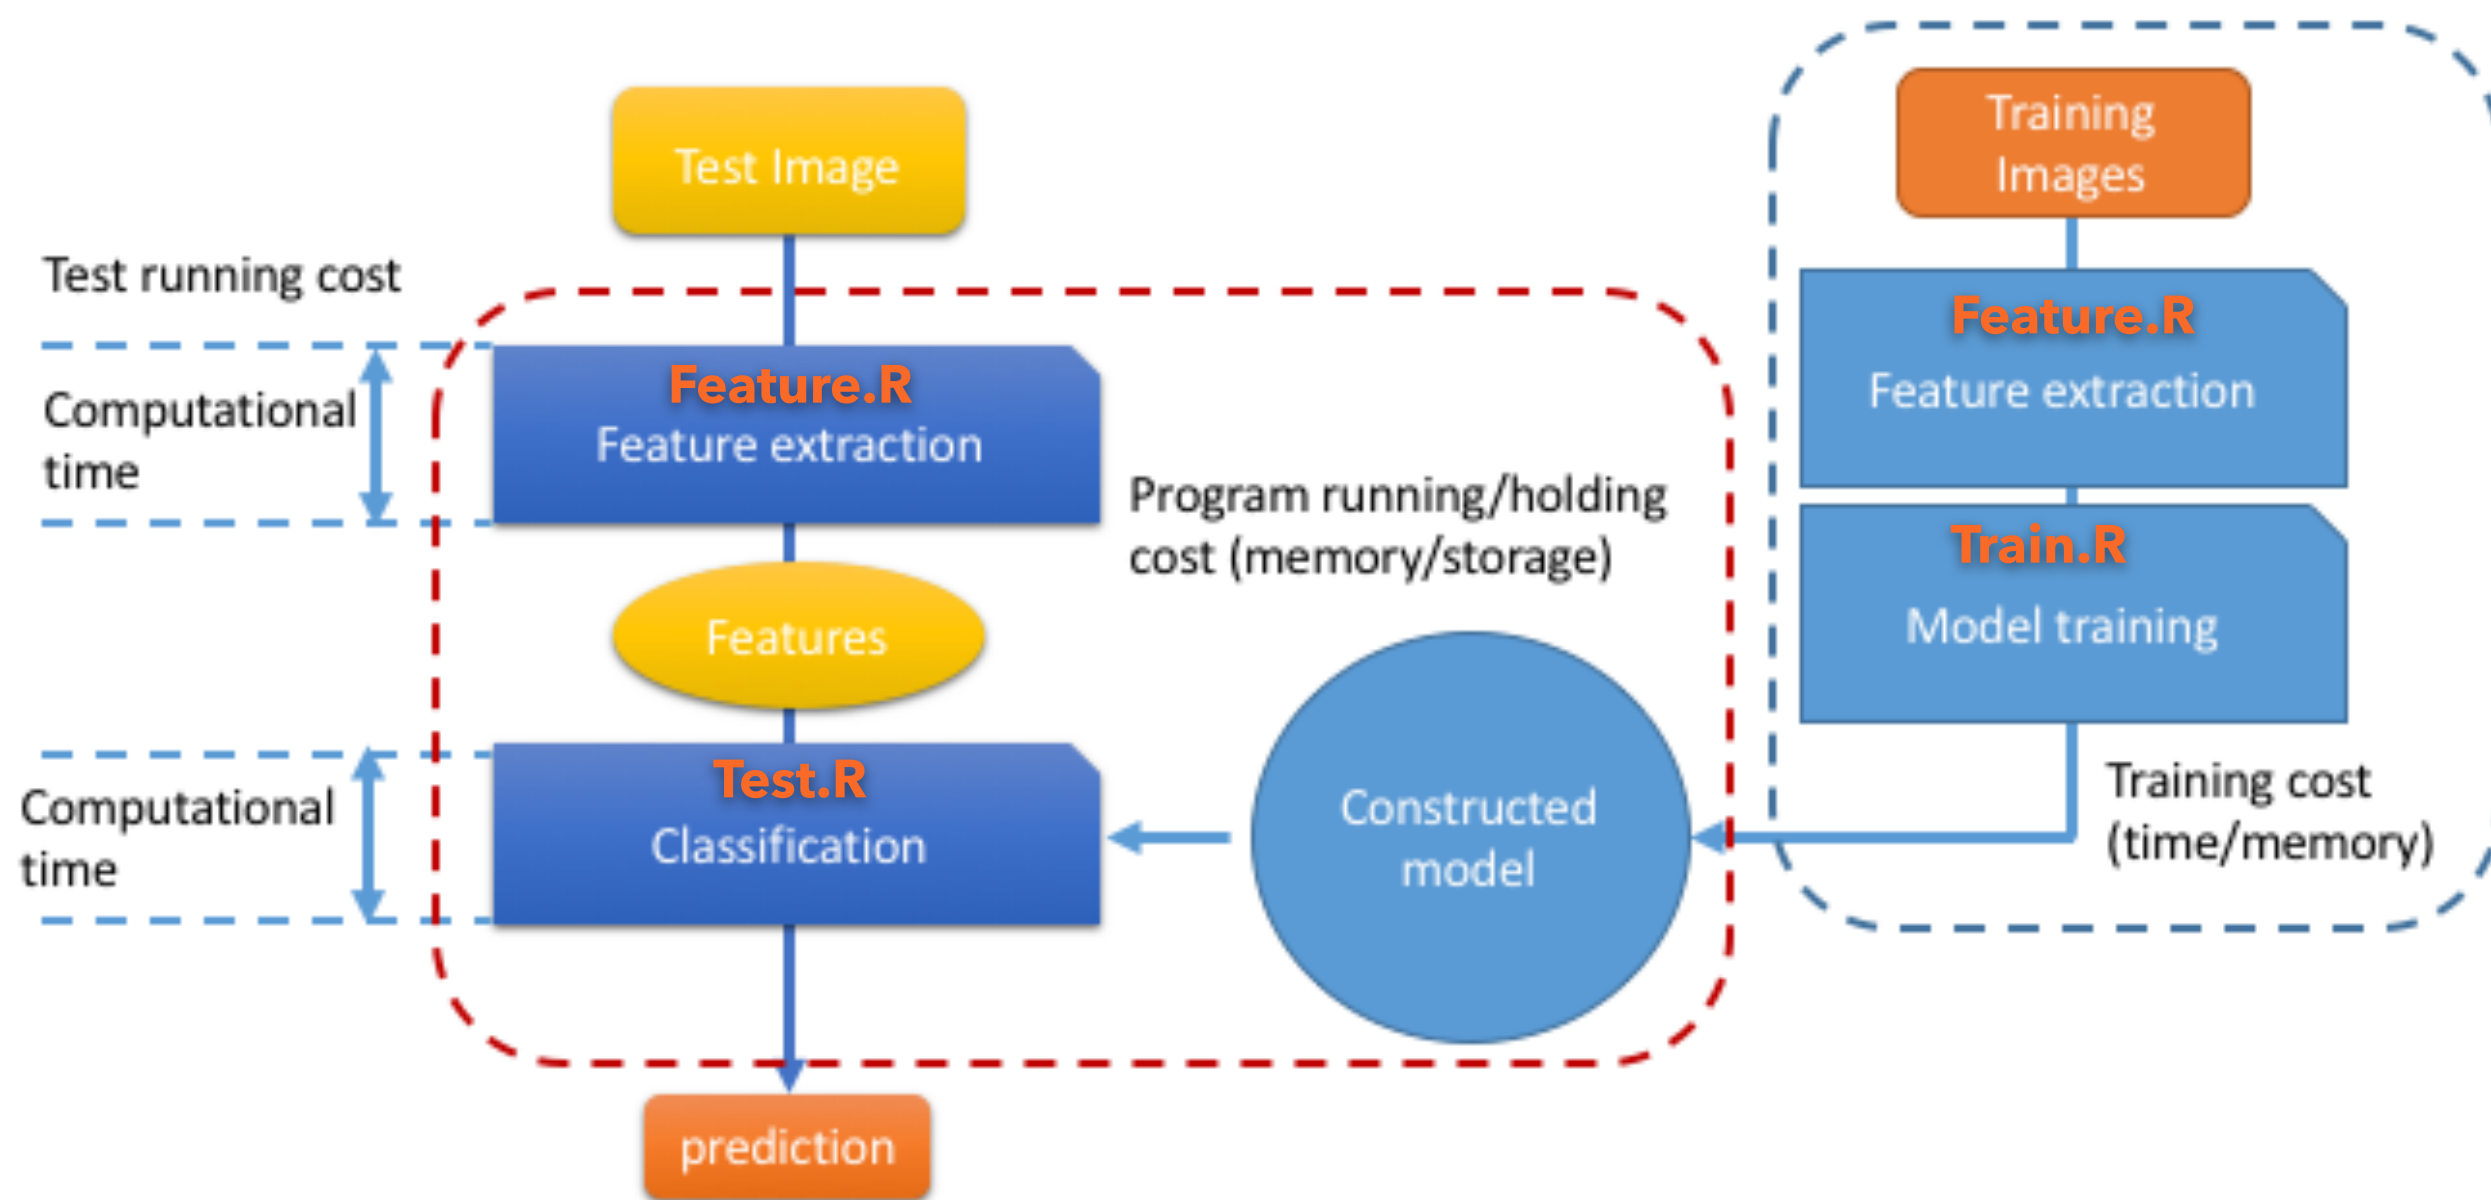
Test Image

Test running cost

Computational time

Feature.R
Feature extraction

Program running/holding cost (memory/storage)

Features

Computational time

Test.R
Classification

Constructed model

prediction

Training Images

Feature.R
Feature extraction

Train.R
Model training

Training cost (time/memory)